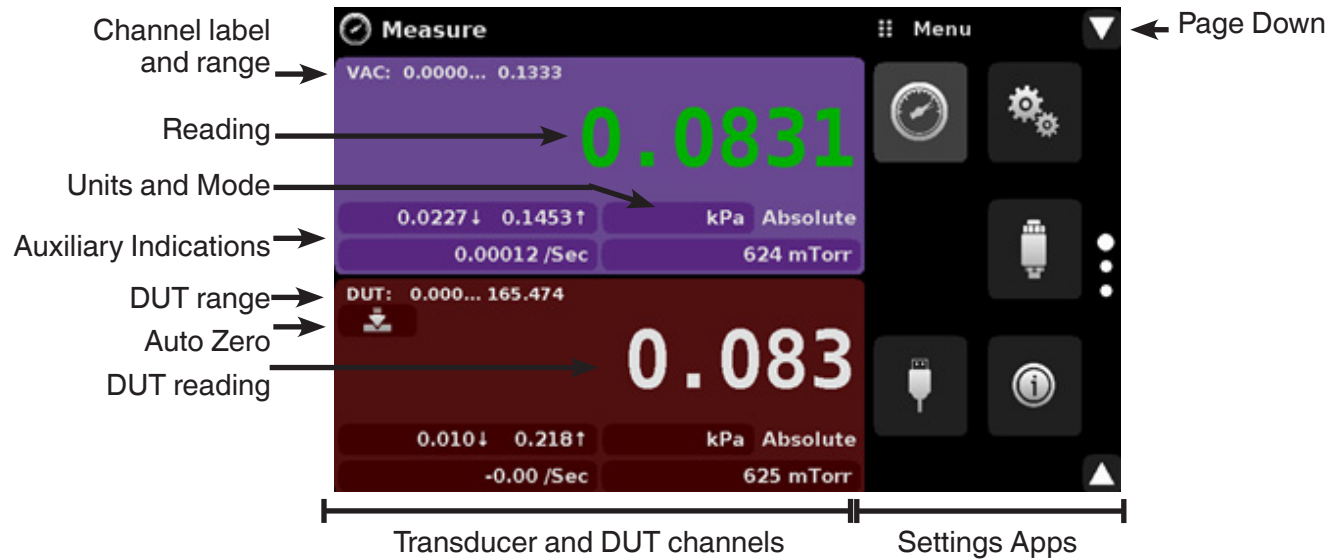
Channel label and range

Reading

Units and Mode

Auxiliary Indications

DUT range

Auto Zero

DUT reading

Measure

Menu

Page Down

VAC: 0.0000... 0.1333

0.0831

0.0227↓ 0.1453↑

kPa Absolute

0.00012 /Sec

624 mTorr

DUT: 0.000... 165.474

0.083

0.010↓ 0.218↑

kPa Absolute

-0.00 /Sec

625 mTorr

Transducer and DUT channels

Settings Apps